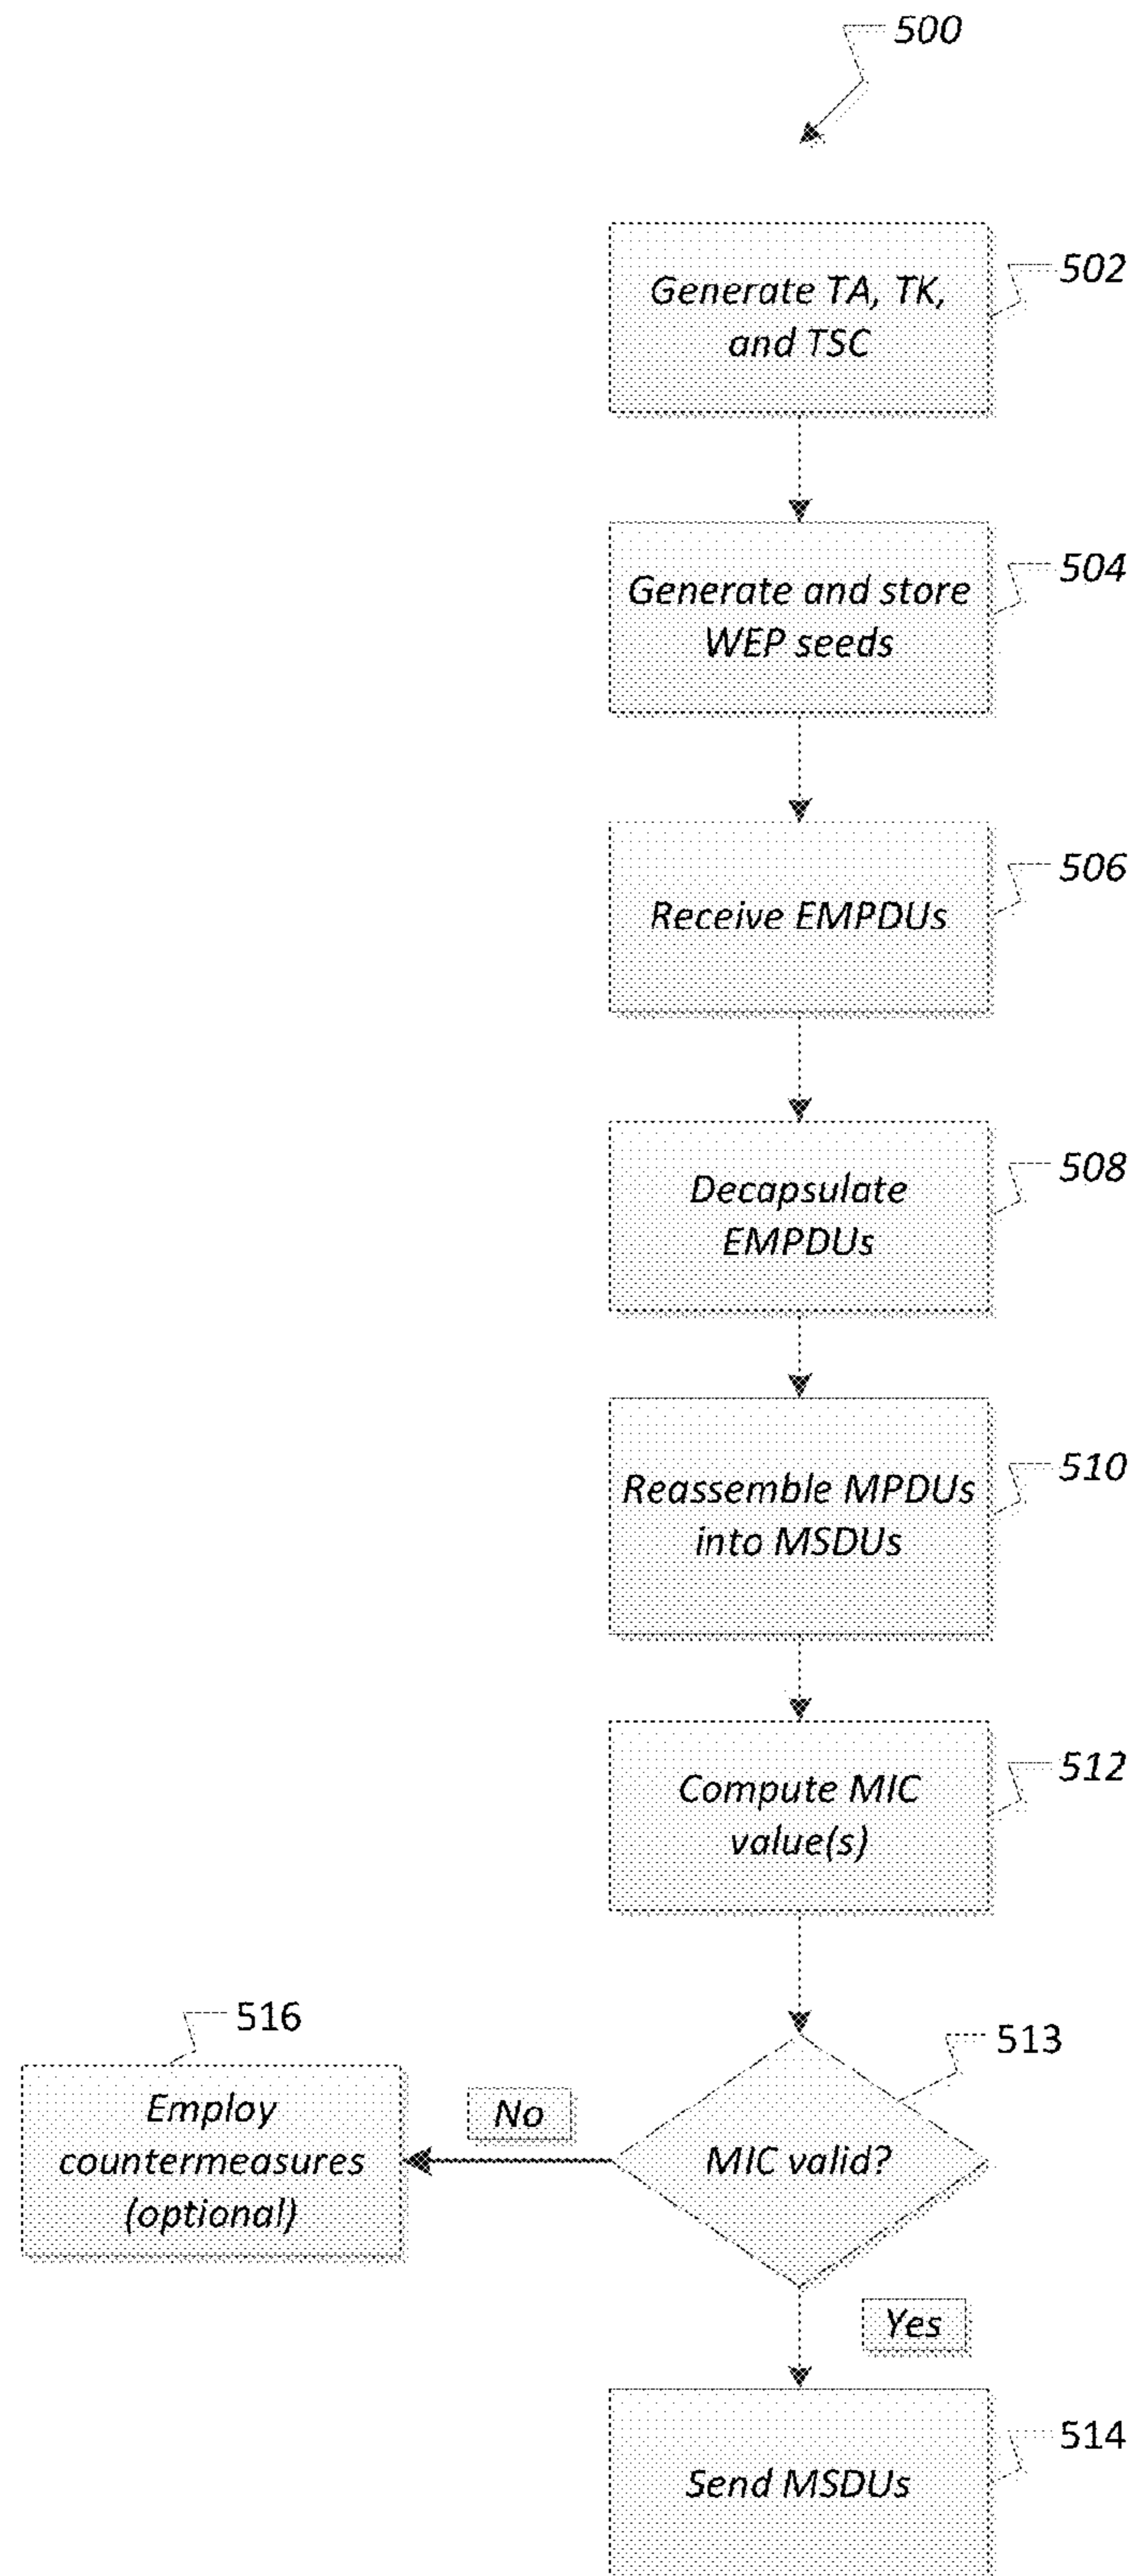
500

Generate TA, TK, and TSC

502

Generate and store WEP seeds

504

Receive EMPDUs

506

Decapsulate EMPDUs

508

Reassemble MPDUs into MSDUs

510

Compute MIC value(s)

512

516

513

Employ countermeasures (optional)

No

MIC valid?

Yes

Send MSDUs

514